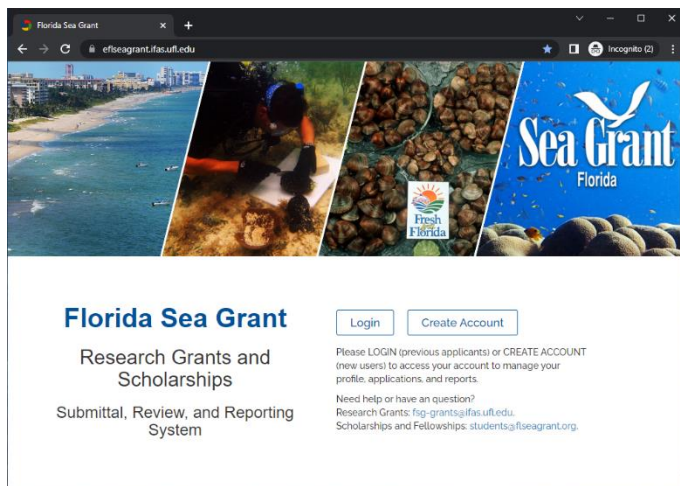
Florida Sea Grant ×
+
eflseagrant.ifas.ufl.edu
Incognito (2)

Fresh From Florida

Sea Grant
Florida

Florida Sea Grant

Research Grants and Scholarships

Submittal, Review, and Reporting System

Login
Create Account

Please LOGIN (previous applicants) or CREATE ACCOUNT (new users) to access your account to manage your profile, applications, and reports.

Need help or have an question?
Research Grants: fsg-grants@ifas.ufl.edu.
Scholarships and Fellowships: students@flseagrant.org.